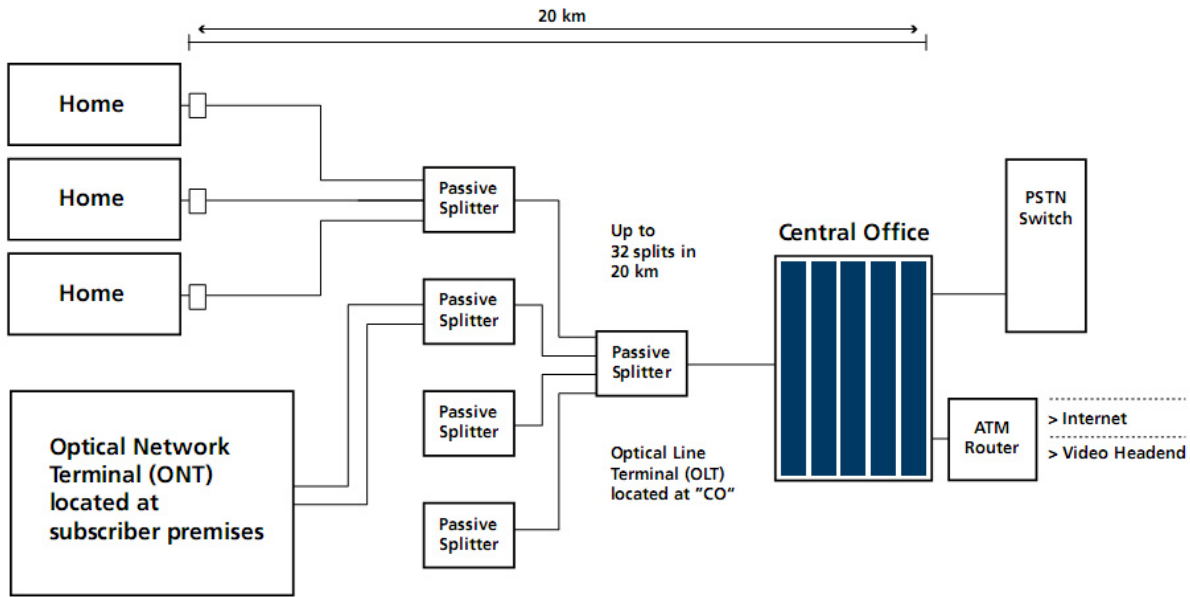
20 km

Home

Home

Home

Passive Splitter

Up to 32 splits in 20 km

Central Office

PSTN Switch

Passive Splitter

Passive Splitter

Optical Network Terminal (ONT) located at subscriber premises

Passive Splitter

Passive Splitter

ATM Router

> Internet

> Video Headend

Optical Line Terminal (OLT) located at "CO"